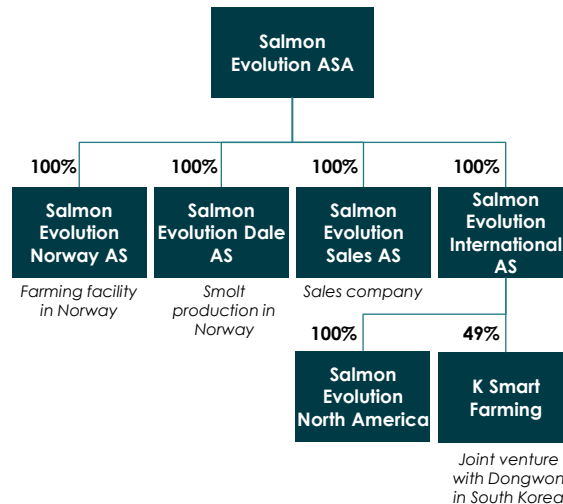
Salmon Evolution ASA

100%
Salmon Evolution Norway AS
Farming facility in Norway

100%
Salmon Evolution Dale AS
Smolt production in Norway

100%
Salmon Evolution Sales AS
Sales company

100%
Salmon Evolution International AS

100%
Salmon Evolution North America

49%
K Smart Farming
Joint venture with Dongwon in South Korea